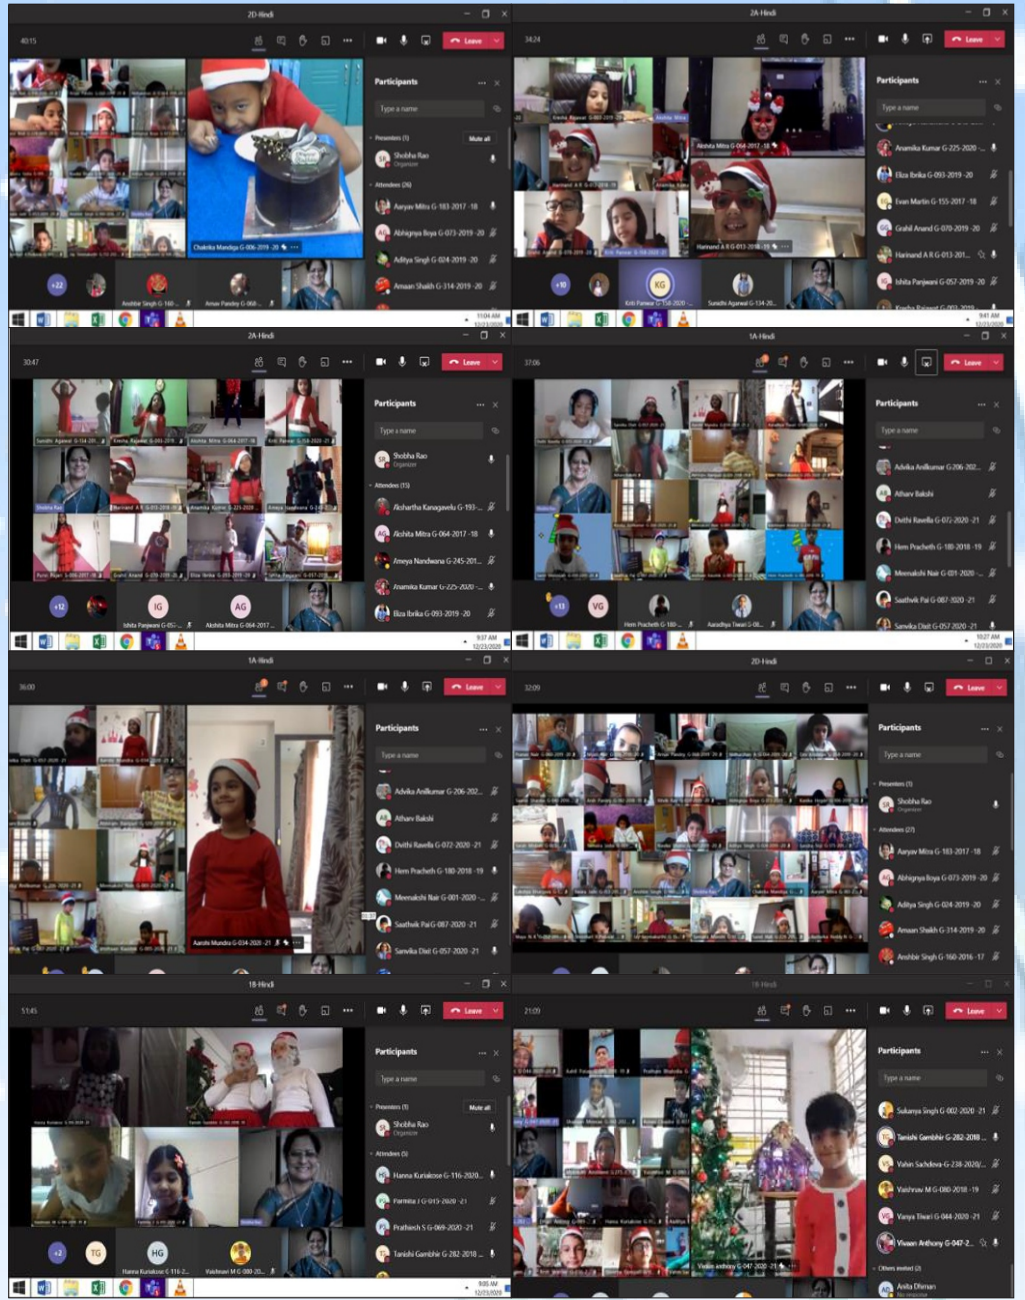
2D-Hindi

40:15

Leave

Participants

Type a name

Presenters (1)

Mute all

Shobha Rao
Organizer

Attendees (26)

Aaryav Mitra G-183-2017-18

Abhigna Ilmya G-073-2019-20

Aditya Singh G-024-2019-20

Amaan Shaikh G-314-2019-20

Chaitnika Mandiga G-006-2019-20

+22

Anshbir Singh G-160-...

Arnav Pandey G-068-...

11:04 AM
12/23/2020

2A-Hindi

34:24

Leave

Participants

Type a name

Anamika Kumar G-225-2020-...

Eliza Ibrika G-093-2019-20

Evan Martin G-155-2017-18

Grahil Anand G-070-2019-20

Harinand A R G-013-201...

Ishita Panjwani G-057-2019-20

Akshita Mitra G-064-2017-18

Harinand A R G-013-2018-19

+10

KG

Kriti Panwar G-158-2020-...

Sunidhi Agarwal G-134-20...

9:41 AM
12/23/2020

2A-Hindi

30:47

Leave

Participants

Type a name

Shobha Rao
Organizer

Attendees (15)

Akshartha Kanagavelu G-193-...

Akshita Mitra G-064-2017-18

Ameya Nandwana G-245-201...

Anamika Kumar G-225-2020-...

Eliza Ibrika G-093-2019-20

+12

IG

Ishita Panjwani G-05...

AG

Akshita Mitra G-064-2017...

9:37 AM
12/23/2020

1A-Hindi

37:06

Leave

Participants

Type a name

Advika Anilkumar G-206-202...

Atharv Bakshi

Dvithi Rawella G-072-2020-21

Hem Pracheth G-180-2018-19

Meenakshi Nair G-001-2020-...

Saathvik Pai G-087-2020-21

Sanvika Dixit G-057-2020-21

+13

VG

Hem Pracheth G-180-...

Aaradhya Tiwari G-08...

10:27 AM
12/23/2020

1A-Hindi

36:00

Leave

Participants

Type a name

Advika Anilkumar G-206-202...

Atharv Bakshi

Dvithi Rawella G-072-2020-21

Hem Pracheth G-180-2018-19

Meenakshi Nair G-001-2020-...

Saathvik Pai G-087-2020-21

Sanvika Dixit G-057-2020-21

Aarohi Mundra G-034-2020-21

2D-Hindi

32:09

Leave

Participants

Type a name

Presenters (1)

Shobha Rao
Organizer

Attendees (27)

Aaryav Mitra G-183-2017-18

Abhigna Ilmya G-073-2019-20

Aditya Singh G-024-2019-20

Amaan Shaikh G-314-2019-20

Anshbir Singh G-160-2016-17

1B-Hindi

51:45

Leave

Participants

Type a name

Presenters (1)

Mute all

Shobha Rao
Organizer

Attendees (5)

Hanna Kuriakose G-116-2020...

Parmita J G-015-2020-21

Prathiesh S G-069-2020-21

Tanishi Gambhir G-282-2018...

+2

TG

HG

Hanna Kuriakose G-116-2...

Vaishnavi M G-080-20...

9:05 AM
12/23/2020

1B-Hindi

21:09

Leave

Participants

Type a name

Sukanya Singh G-002-2020-21

Tanishi Gambhir G-282-2018...

Vahin Sachdeva G-238-2020/...

Vaishnav M G-080-2018-19

Vanya Tiwari G-044-2020-21

Vivaan Anthony G-047-2...

Others invited (2)

Anita Dhiman
No response

Vivaan anthony G-047-2020-21